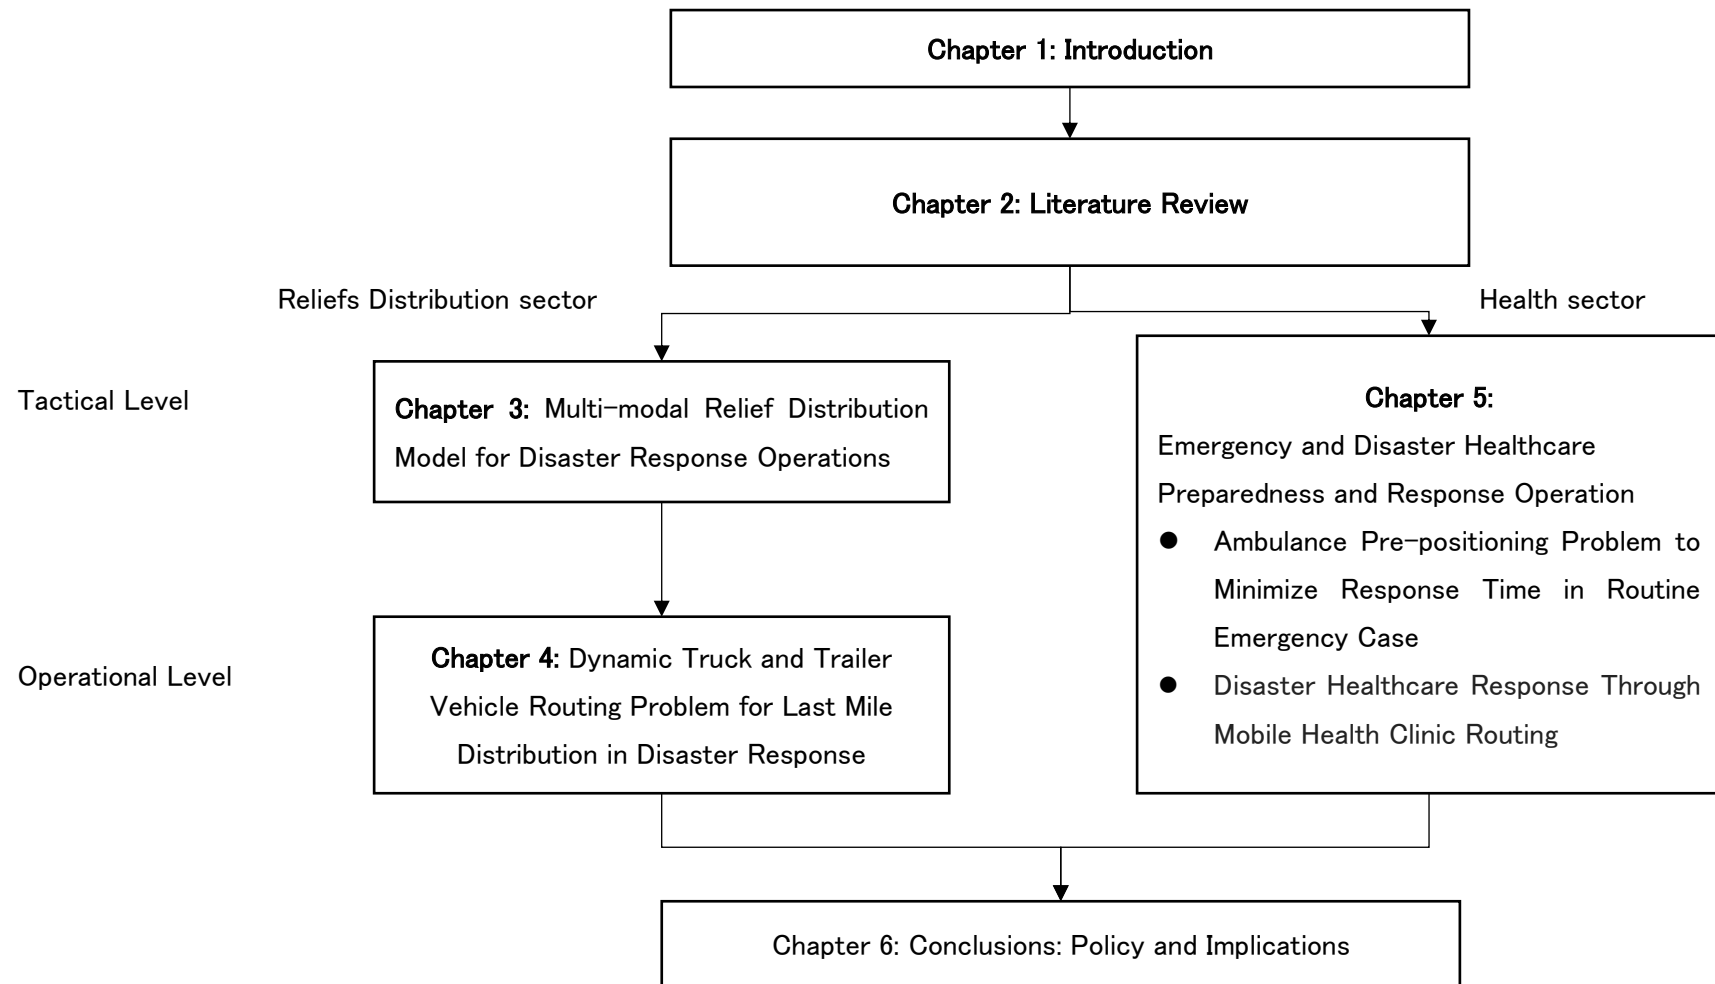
Chapter 1: Introduction

Chapter 2: Literature Review

Reliefs Distribution sector

Health sector

Tactical Level

Chapter 3: Multi-modal Relief Distribution Model for Disaster Response Operations

Chapter 5:
Emergency and Disaster Healthcare Preparedness and Response Operation
- Ambulance Pre-positioning Problem to Minimize Response Time in Routine Emergency Case
- Disaster Healthcare Response Through Mobile Health Clinic Routing

Operational Level

Chapter 4: Dynamic Truck and Trailer Vehicle Routing Problem for Last Mile Distribution in Disaster Response

Chapter 6: Conclusions: Policy and Implications